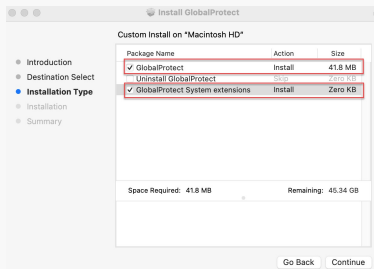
Install GlobalProtect

Custom Install on "Macintosh HD"

Introduction
Destination Select
Installation Type
Installation
Summary

| Package Name | Action | Size |
|---|---|---|
| ✓ GlobalProtect | Install | 41.8 MB |
| Uninstall GlobalProtect | Skip | Zero KB |
| ✓ GlobalProtect System extensions | Install | Zero KB |

Space Required: 41.8 MB

Remaining: 45.34 GB

Go Back

Continue